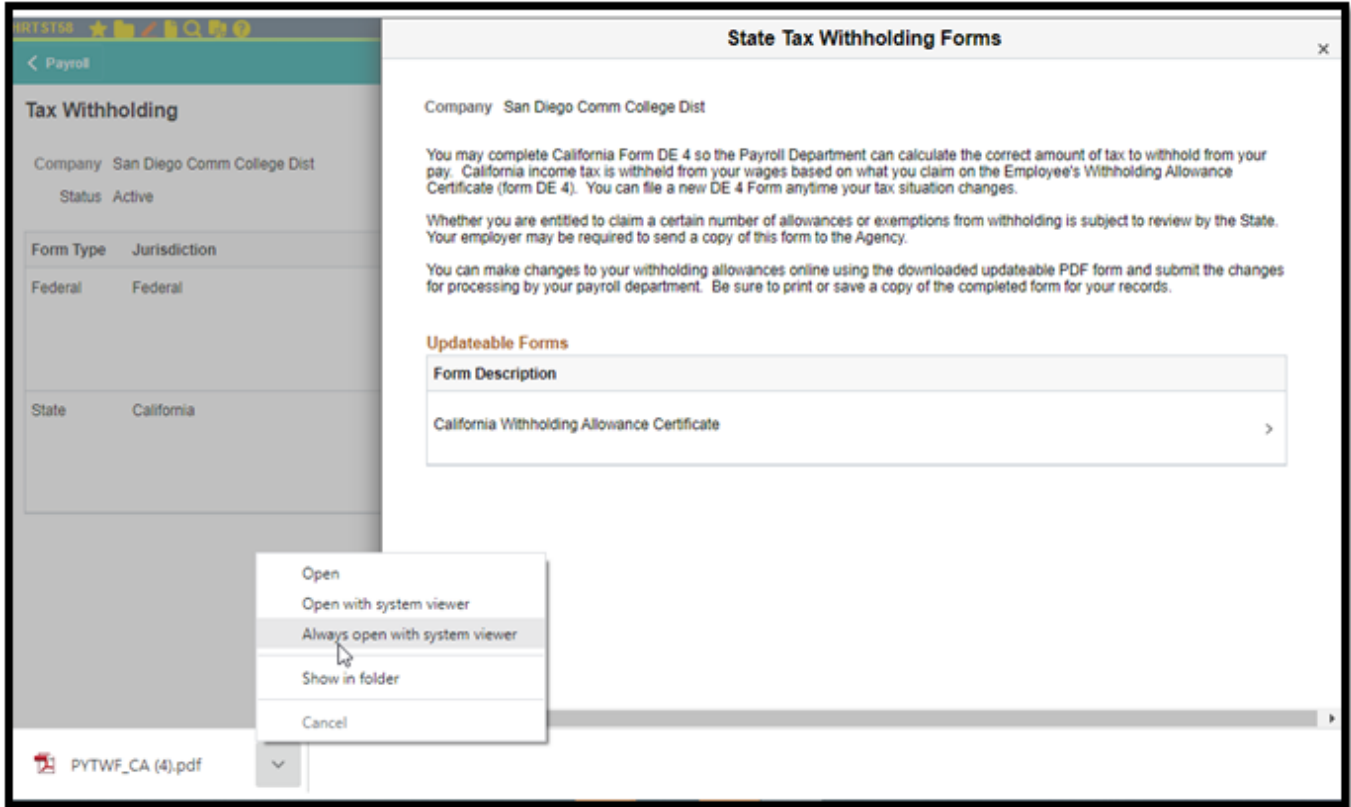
HRTST58

< Payroll

Tax Withholding

Company San Diego Comm College Dist

Status Active

| Form Type | Jurisdiction |
|---|---|
| Federal | Federal |
| State | California |

State Tax Withholding Forms

×

Company San Diego Comm College Dist

You may complete California Form DE 4 so the Payroll Department can calculate the correct amount of tax to withhold from your pay. California income tax is withheld from your wages based on what you claim on the Employee's Withholding Allowance Certificate (form DE 4). You can file a new DE 4 Form anytime your tax situation changes.

Whether you are entitled to claim a certain number of allowances or exemptions from withholding is subject to review by the State. Your employer may be required to send a copy of this form to the Agency.

You can make changes to your withholding allowances online using the downloaded updateable PDF form and submit the changes for processing by your payroll department. Be sure to print or save a copy of the completed form for your records.

Updateable Forms

| Form Description |
|---|
| California Withholding Allowance Certificate |

Open
Open with system viewer
Always open with system viewer
Show in folder
Cancel

PYTWF_CA (4).pdf